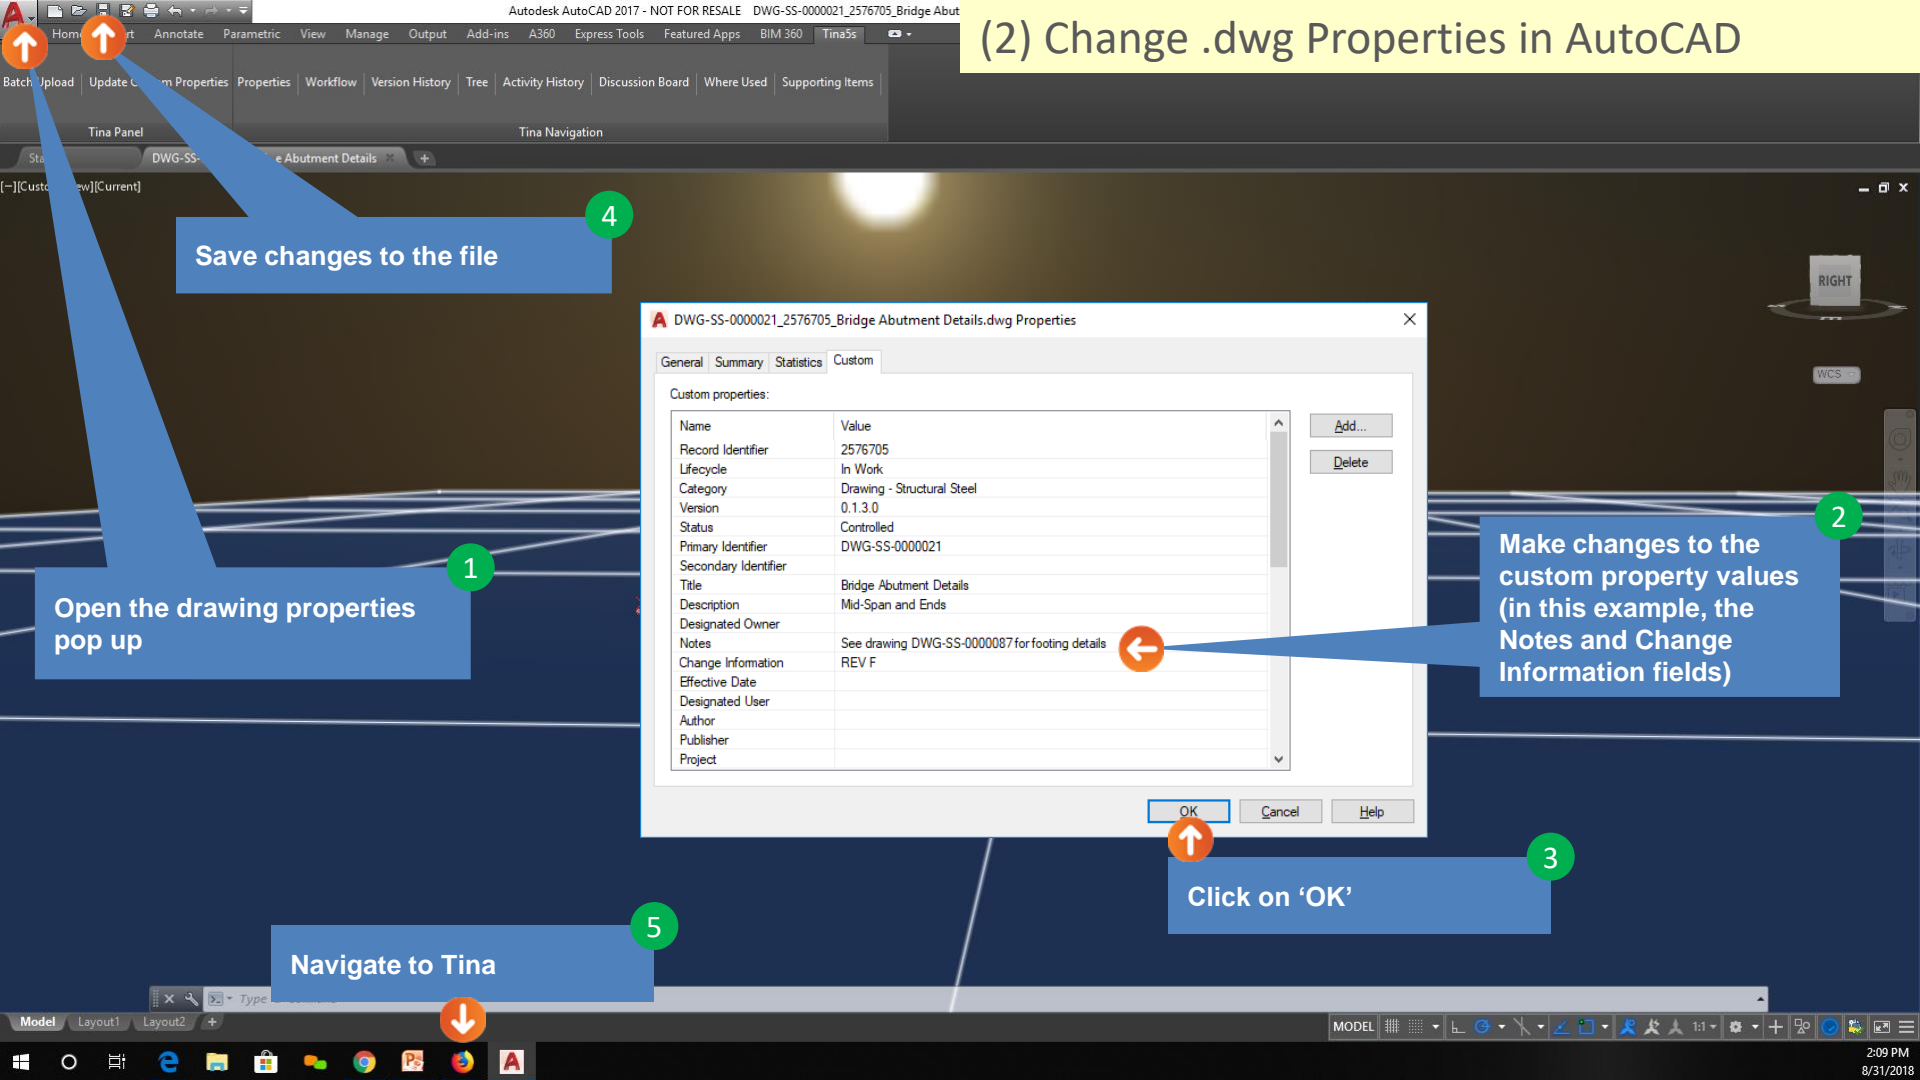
Autodesk AutoCAD 2017 - NOT FOR RESALE DWG-SS-0000021_2576705_Bridge Abut

(2) Change .dwg Properties in AutoCAD

Home Annotate Parametric View Manage Output Add-ins A360 Express Tools Featured Apps BIM 360 Tina5s

Batch Upload Update C m Properties Properties Workflow Version History Tree Activity History Discussion Board Where Used Supporting Items

Tina Panel Tina Navigation

Sta DWG-SS- e Abutment Details

[−][Custo ew][Current]

4

Save changes to the file

RIGHT

WCS

DWG-SS-0000021_2576705_Bridge Abutment Details.dwg Properties

General Summary Statistics Custom

Custom properties:

| Name | Value |
|---|---|
| Record Identifier | 2576705 |
| Lifecycle | In Work |
| Category | Drawing - Structural Steel |
| Version | 0.1.3.0 |
| Status | Controlled |
| Primary Identifier | DWG-SS-0000021 |
| Secondary Identifier | |
| Title | Bridge Abutment Details |
| Description | Mid-Span and Ends |
| Designated Owner | |
| Notes | See drawing DWG-SS-0000087 for footing details |
| Change Information | REV F |
| Effective Date | |
| Designated User | |
| Author | |
| Publisher | |
| Project | |

Add...

Delete

OK Cancel Help

1

Open the drawing properties pop up

2

Make changes to the custom property values (in this example, the Notes and Change Information fields)

3

Click on 'OK'

5

Navigate to Tina

Type

Model Layout1 Layout2

MODEL 1:1

2:09 PM
8/31/2018